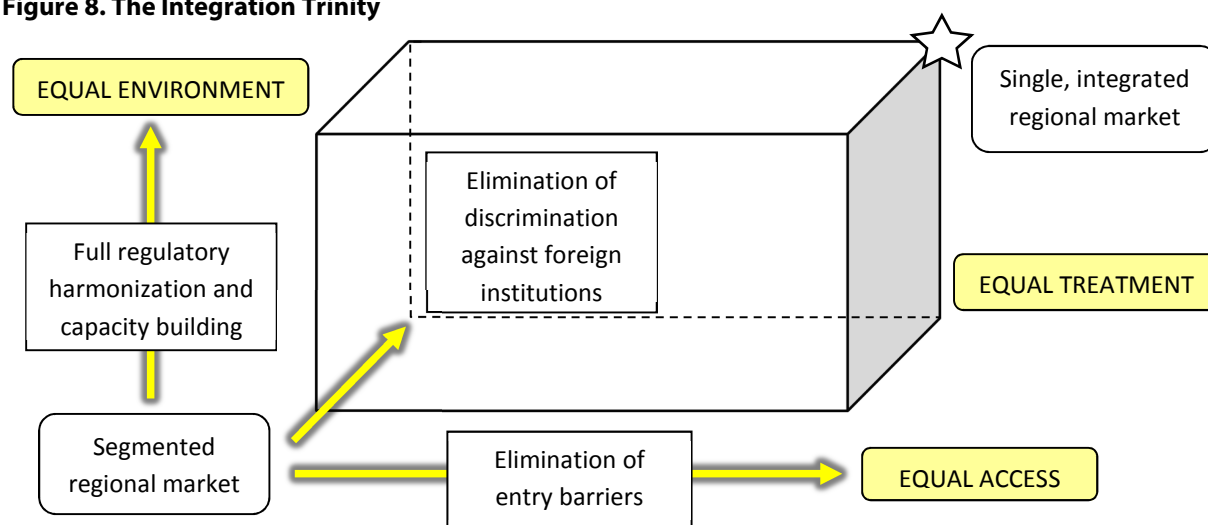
Figure 8. The Integration Trinity

EQUAL ENVIRONMENT

Single, integrated regional market

Elimination of discrimination against foreign institutions

Full regulatory harmonization and capacity building

EQUAL TREATMENT

Segmented regional market

Elimination of entry barriers

EQUAL ACCESS